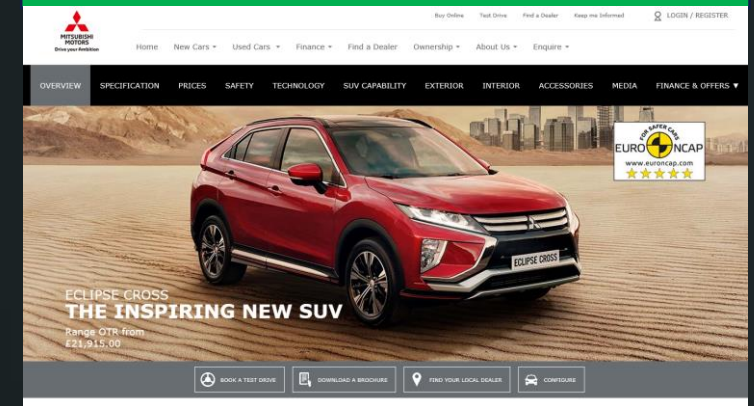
MITSUBISHI MOTORS
Drive your Ambition

Buy Online Test Drive Find a Dealer Keep me Informed LOGIN / REGISTER

Home New Cars Used Cars Finance Find a Dealer Ownership About Us Enquire

OVERVIEW SPECIFICATION PRICES SAFETY TECHNOLOGY SUV CAPABILITY EXTERIOR INTERIOR ACCESSORIES MEDIA FINANCE & OFFERS ▼

FOR SAFER CARS
EURO NCAP
www.euroncap.com

ECLIPSE CROSS

ECLIPSE CROSS
THE INSPIRING NEW SUV
Range OTR from
£21,915.00

BOOK A TEST DRIVE DOWNLOAD A BROCHURE FIND YOUR LOCAL DEALER CONFIGURE